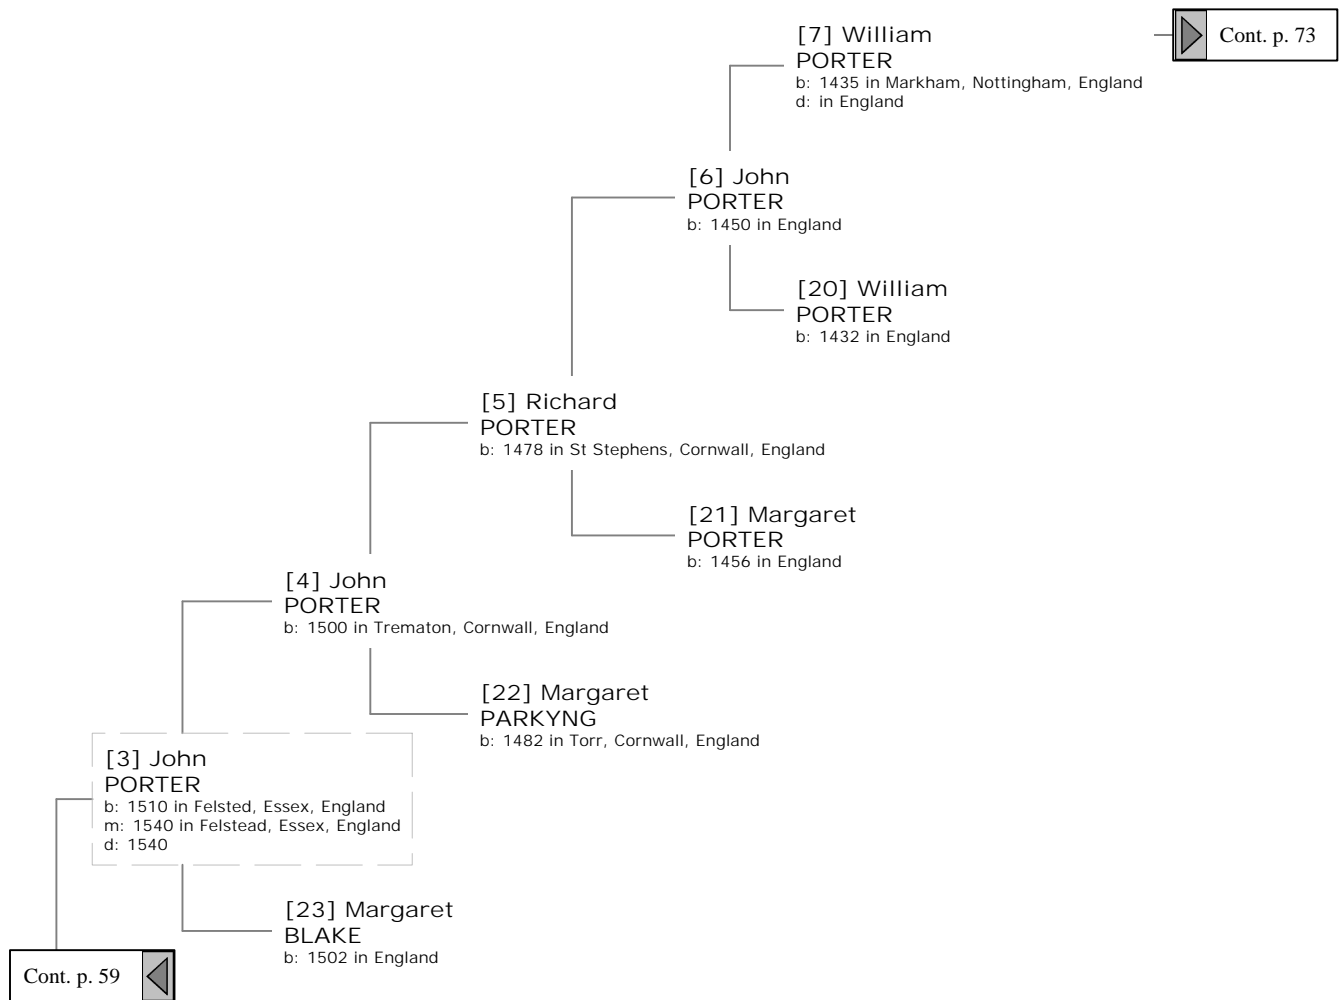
[7] William
PORTER
b: 1435 in Markham, Nottingham, England
d: in England

Cont. p. 73

[6] John
PORTER
b: 1450 in England

[20] William
PORTER
b: 1432 in England

[5] Richard
PORTER
b: 1478 in St Stephens, Cornwall, England

[21] Margaret
PORTER
b: 1456 in England

[4] John
PORTER
b: 1500 in Trematon, Cornwall, England

[22] Margaret
PARKYNG
b: 1482 in Torr, Cornwall, England

[3] John
PORTER
b: 1510 in Felsted, Essex, England
m: 1540 in Felstead, Essex, England
d: 1540

[23] Margaret
BLAKE
b: 1502 in England

Cont. p. 59